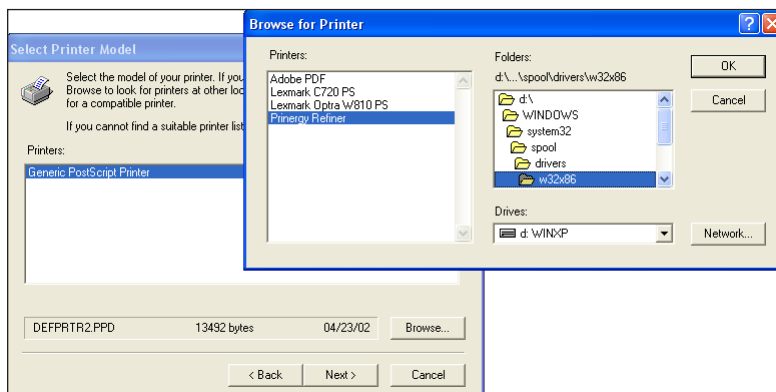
Select Printer Model

Select the model of your printer. If you
Browse to look for printers at other loc
for a compatible printer.

If you cannot find a suitable printer list

Printers:

Generic PostScript Printer

DEFPRTR2.PPD 13492 bytes 04/23/02 Browse...

< Back Next > Cancel

Browse for Printer

Printers:

Adobe PDF
Lexmark C720 PS
Lexmark Optra W810 PS
Prinergy Refiner

Folders:

d:\...\spool\drivers\w32x86

d:\
WINDOWS
system32
spool
drivers
w32x86

Drives:

d: WINXP

OK

Cancel

Network...